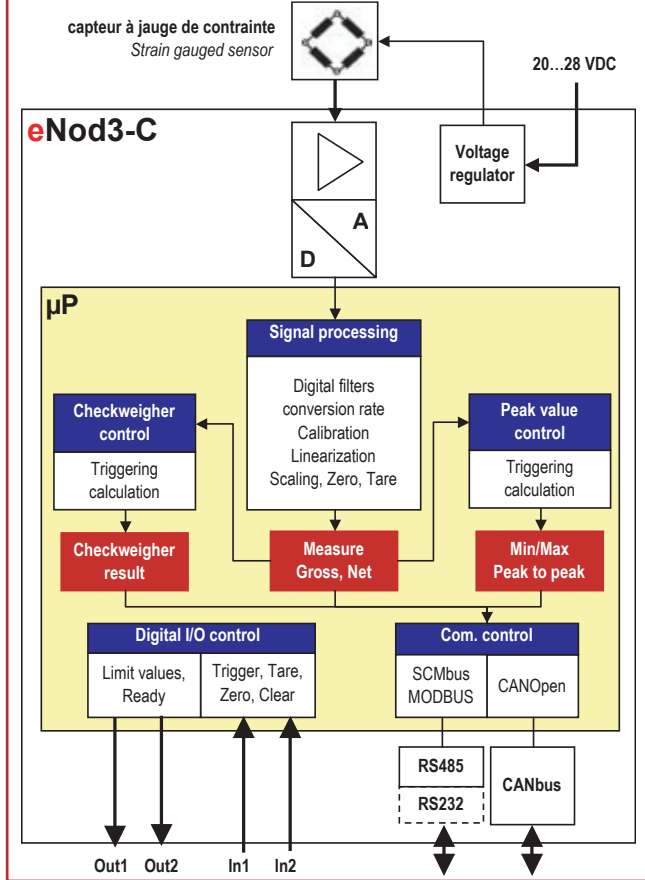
capteur à jauge de contrainte
Strain gauged sensor

20…28 VDC

eNod3-C

Voltage regulator

A

D

µP

Signal processing

Digital filters
conversion rate
Calibration
Linearization
Scaling, Zero, Tare

Checkweigher control

Triggering calculation

Peak value control

Triggering calculation

Checkweigher result

Measure
Gross, Net

Min/Max
Peak to peak

Digital I/O control

Limit values, Ready

Trigger, Tare, Zero, Clear

Com. control

SCMbus
MODBUS

CANOpen

RS485

RS232

CANbus

Out1 Out2 In1 In2